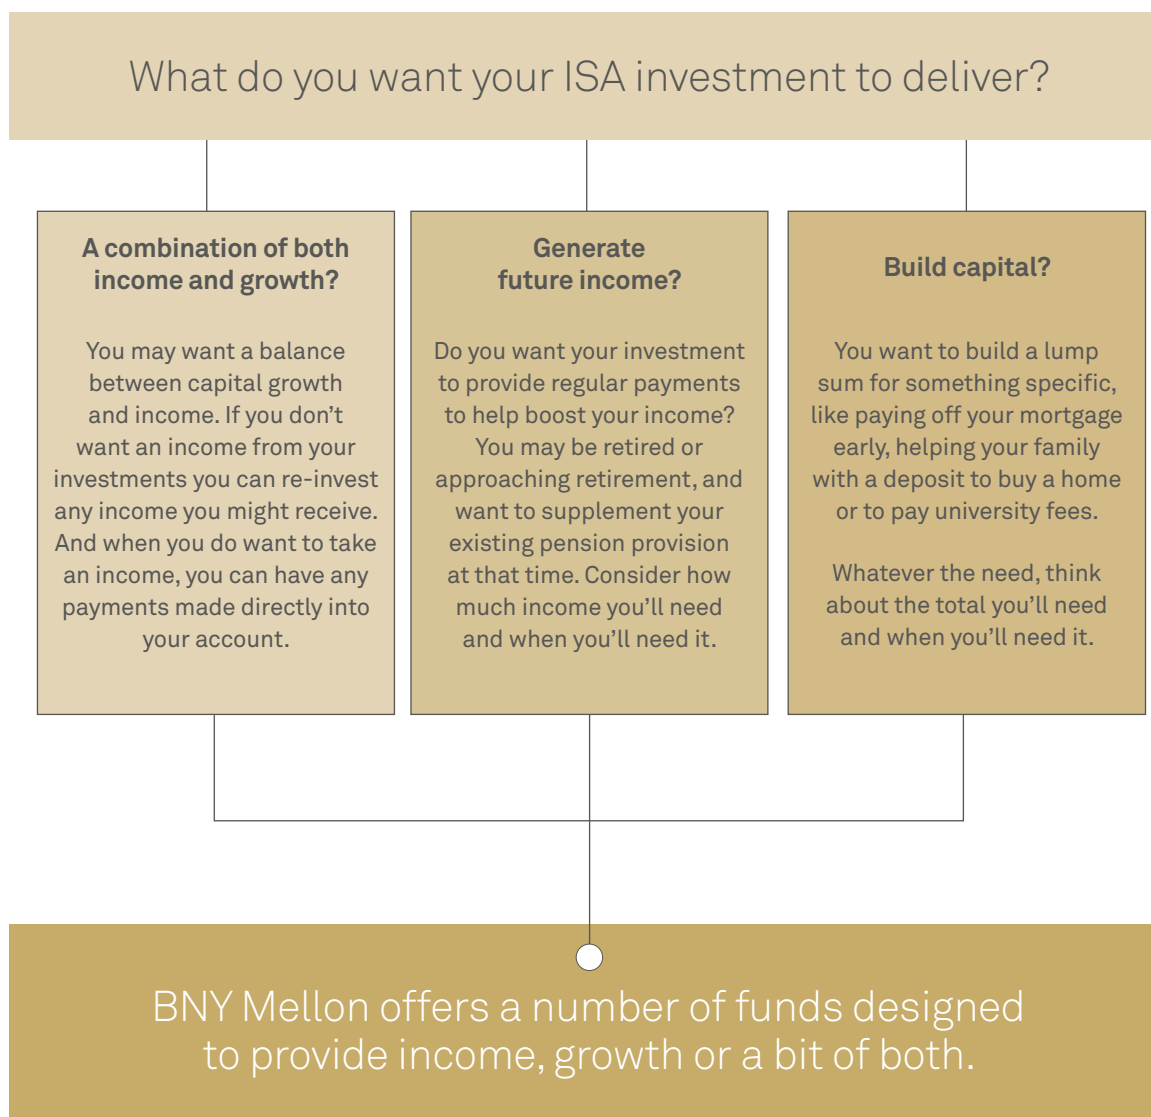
What do you want your ISA investment to deliver?

A combination of both income and growth?

You may want a balance between capital growth and income. If you don't want an income from your investments you can re-invest any income you might receive. And when you do want to take an income, you can have any payments made directly into your account.

Generate future income?

Do you want your investment to provide regular payments to help boost your income? You may be retired or approaching retirement, and want to supplement your existing pension provision at that time. Consider how much income you'll need and when you'll need it.

Build capital?

You want to build a lump sum for something specific, like paying off your mortgage early, helping your family with a deposit to buy a home or to pay university fees.

Whatever the need, think about the total you'll need and when you'll need it.

BNY Mellon offers a number of funds designed to provide income, growth or a bit of both.